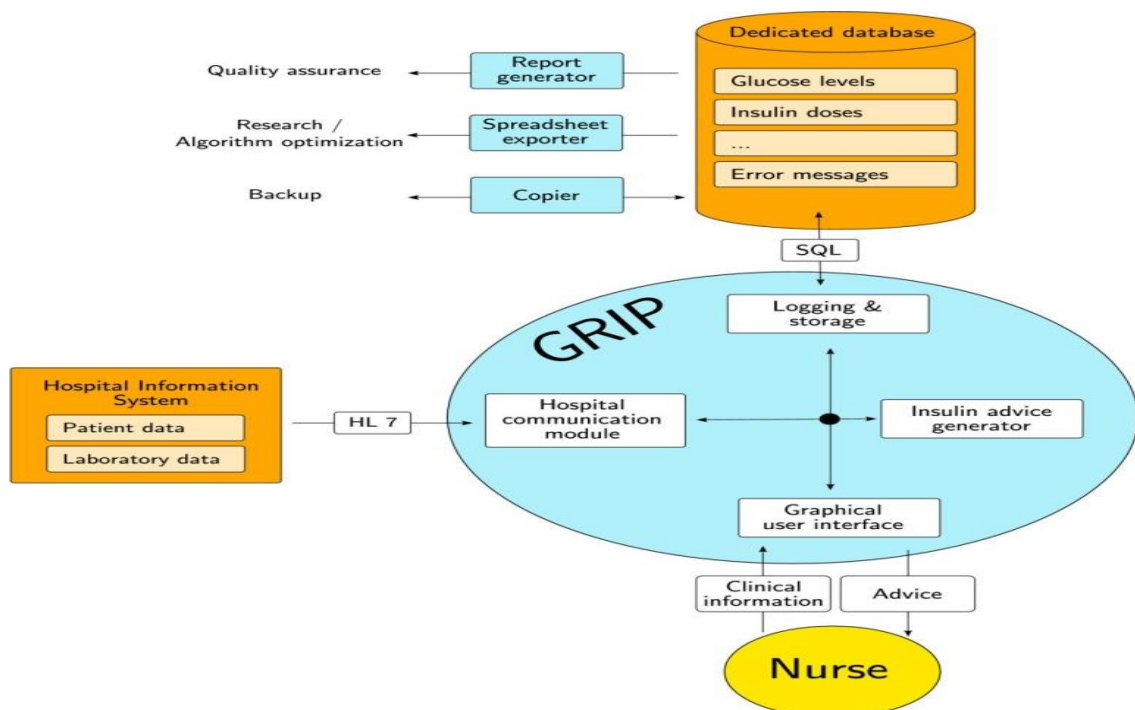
Dedicated database

Glucose levels

Insulin doses

...

Error messages

Quality assurance

Report generator

Research / Algorithm optimization

Spreadsheet exporter

Backup

Copier

SQL

GRIP

Logging & storage

Hospital Information System

Patient data

Laboratory data

HL 7

Hospital communication module

Insulin advice generator

Graphical user interface

Clinical information

Advice

Nurse